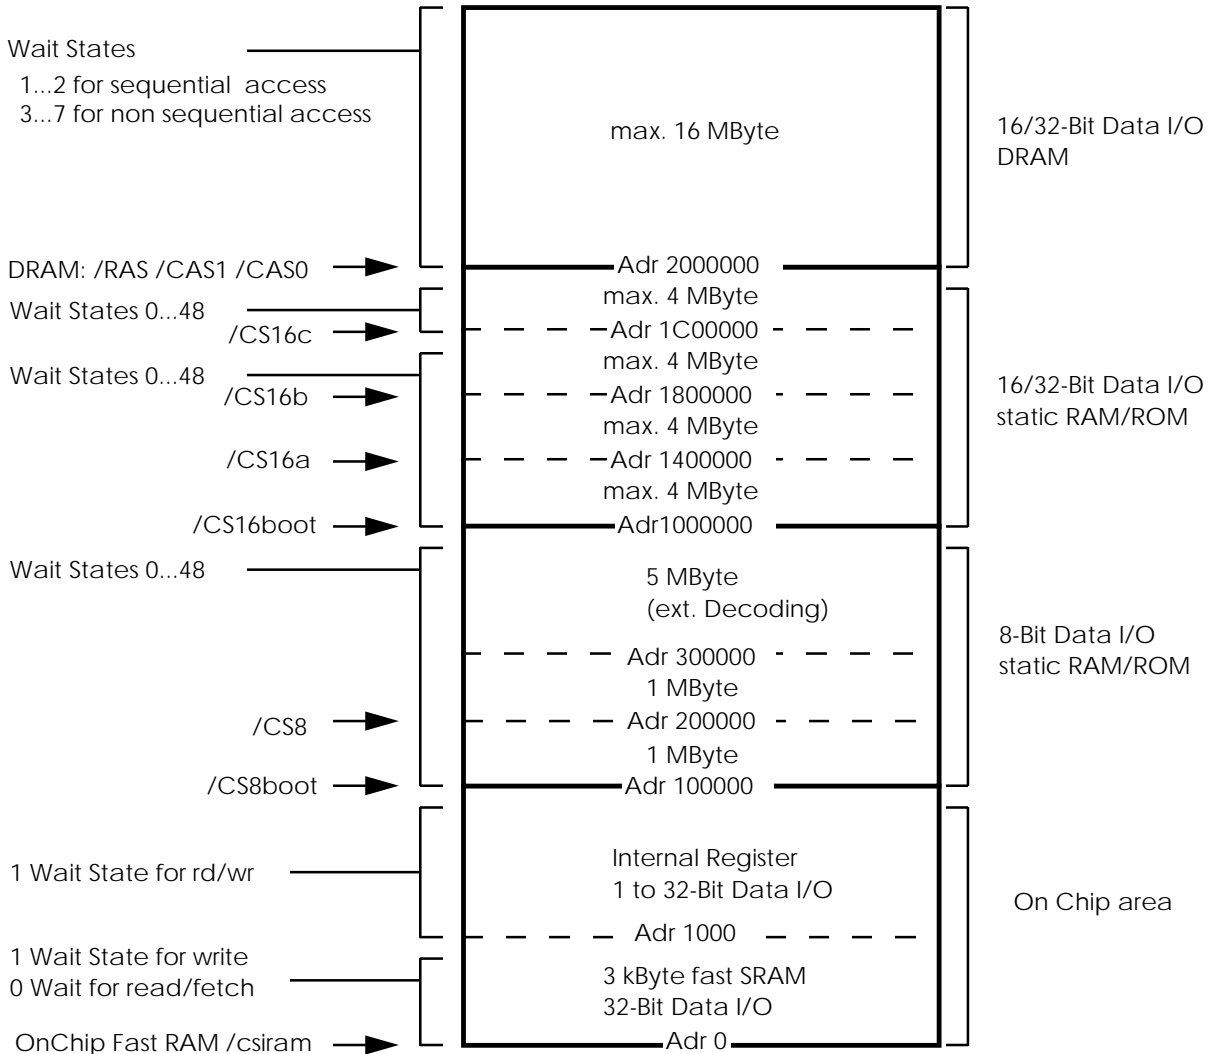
Wait States
1...2 for sequential access
3...7 for non sequential access

max. 16 MByte

16/32-Bit Data I/O
DRAM

DRAM: /RAS /CAS1 /CAS0

Adr 2000000

Wait States 0...48

max. 4 MByte

/CS16c

Adr 1C00000

Wait States 0...48

max. 4 MByte

/CS16b

Adr 1800000

16/32-Bit Data I/O
static RAM/ROM

max. 4 MByte

/CS16a

Adr 1400000

max. 4 MByte

/CS16boot

Adr1000000

Wait States 0...48

5 MByte
(ext. Decoding)

8-Bit Data I/O
static RAM/ROM

Adr 300000

1 MByte

/CS8

Adr 200000

1 MByte

/CS8boot

Adr 100000

1 Wait State for rd/wr

Internal Register
1 to 32-Bit Data I/O

On Chip area

Adr 1000

1 Wait State for write
0 Wait for read/fetch

3 kByte fast SRAM
32-Bit Data I/O

OnChip Fast RAM /csiram

Adr 0